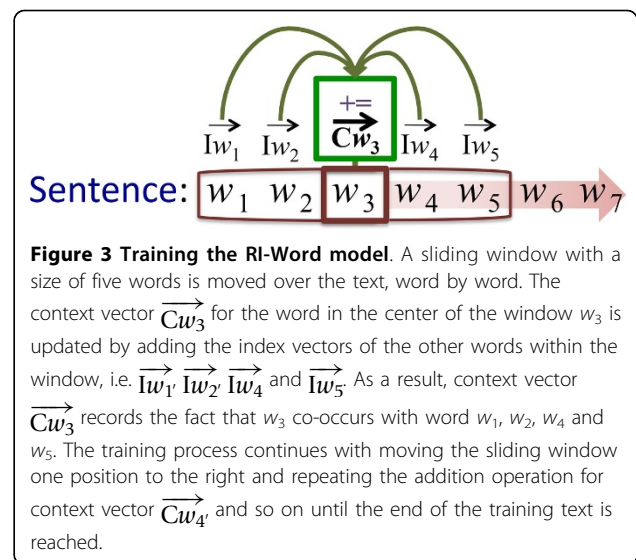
$+=$

$\overrightarrow{\mathrm{I}w_1}$ $\overrightarrow{\mathrm{I}w_2}$ $\overrightarrow{\mathrm{C}w_3}$ $\overrightarrow{\mathrm{I}w_4}$ $\overrightarrow{\mathrm{I}w_5}$

Sentence: $w_1$ $w_2$ $w_3$ $w_4$ $w_5$ $w_6$ $w_7$

**Figure 3 Training the RI-Word model**. A sliding window with a size of five words is moved over the text, word by word. The context vector $\overrightarrow{\mathrm{C}w_3}$ for the word in the center of the window $w_3$ is updated by adding the index vectors of the other words within the window, i.e. $\overrightarrow{\mathrm{I}w_1}$, $\overrightarrow{\mathrm{I}w_2}$, $\overrightarrow{\mathrm{I}w_4}$ and $\overrightarrow{\mathrm{I}w_5}$. As a result, context vector $\overrightarrow{\mathrm{C}w_3}$ records the fact that $w_3$ co-occurs with word $w_1$, $w_2$, $w_4$ and $w_5$. The training process continues with moving the sliding window one position to the right and repeating the addition operation for context vector $\overrightarrow{\mathrm{C}w_4}$, and so on until the end of the training text is reached.